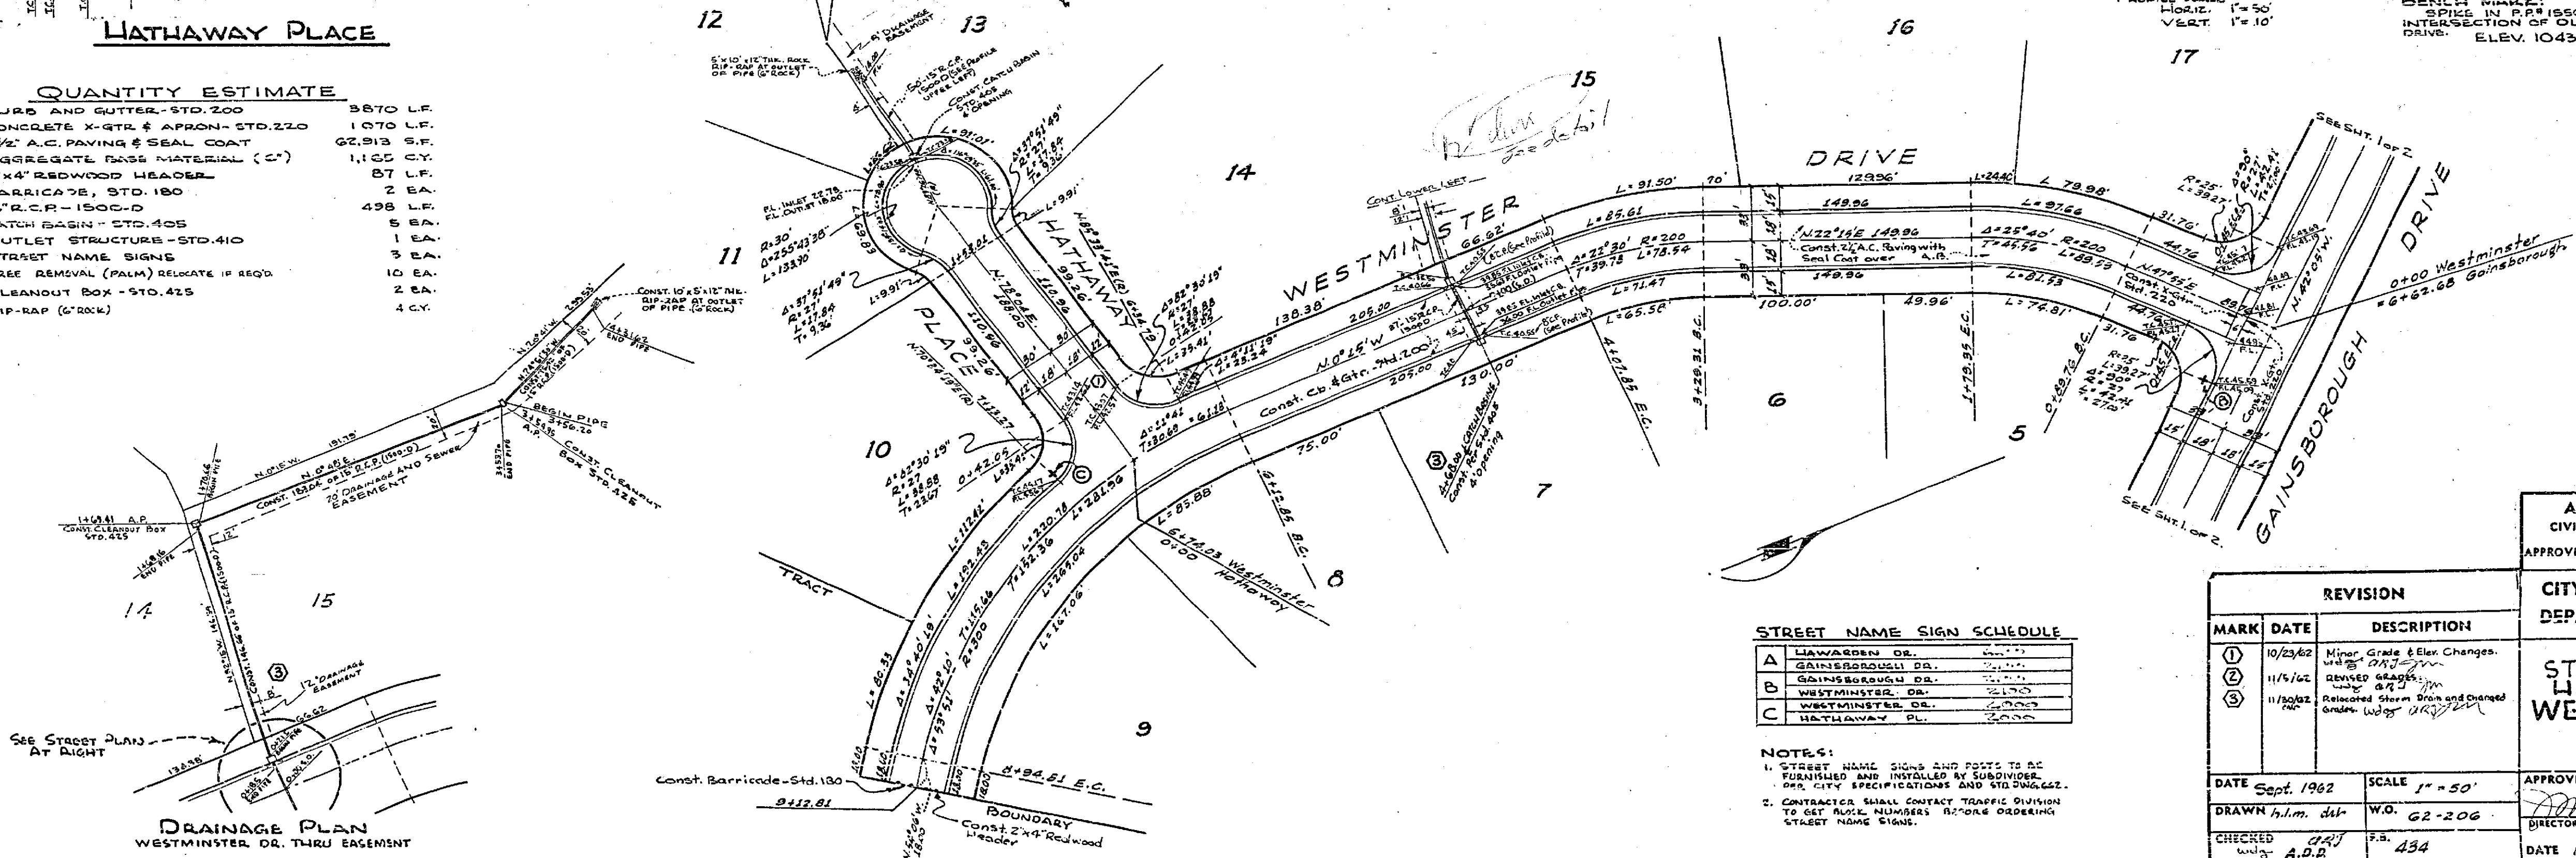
HATHAWAY PLACE

QUANTITY ESTIMATE

| | |
|---|---|
| URB AND GUTTER - STD. 200 | 3870 L.F. |
| ONCRETE X-GTR & APRON - STD. 220 | 1070 L.F. |
| ½" A.C. PAVING & SEAL COAT | 62,913 S.F. |
| GGREGATE BASE MATERIAL (6") | 1,165 C.Y. |
| x4" REDWOOD HEADER | 87 L.F. |
| ARRICADE, STD. 180 | 2 EA. |
| " R.C.P. - 1500-D | 498 L.F. |
| ATCH BASIN - STD. 405 | 5 EA. |
| UTLET STRUCTURE - STD. 410 | 1 EA. |
| TREET NAME SIGNS | 3 EA. |
| REE REMOVAL (PALM) RELOCATE IF REQ'D | 10 EA. |
| LEANOUT BOX - STD. 425 | 2 EA. |
| IP-RAP (6" ROCK) | 4 C.Y. |

DRAINAGE PLAN
WESTMINSTER DR. THRU EASEMENT

SEE STREET PLAN AT RIGHT

14

15

HORIZ. 1"=50'
VERT. 1"=10'

SPIKE IN P.P.# 155
INTERSECTION OF OL
DRIVE. ELEV. 1043

12 13 14 15 16 17 11 10 9 8 7 6 5

HATHAWAY PLACE

WESTMINSTER DRIVE

GAINSBOROUGH DRIVE

TRACT BOUNDARY

Const. Barricade - Std. 180

Const. 2"x4" Redwood Header

Const. Cb. & Gtr. - Std. 200

Const. 2½" A.C. Paving with Seal Coat over A.B.

0+00 Westminster = 6+62.68 Gainsborough

6+74.03 Westminster 0+00 Hathaway

SEE SHT. 1 OF 2.

STREET NAME SIGN SCHEDULE

| | | |
|---|---|---|
| A | HAWARDEN DR. | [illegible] |
| | GAINSBOROUGH DR. | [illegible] |
| B | GAINSBOROUGH DR. | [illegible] |
| | WESTMINSTER DR. | 2100 |
| C | WESTMINSTER DR. | 2000 |
| | HATHAWAY PL. | 3000 |

NOTES:
1. STREET NAME SIGNS AND POSTS TO BE FURNISHED AND INSTALLED BY SUBDIVIDER PER CITY SPECIFICATIONS AND STD. DWG. 652.
2. CONTRACTOR SHALL CONTACT TRAFFIC DIVISION TO GET BLOCK NUMBERS BEFORE ORDERING STREET NAME SIGNS.

REVISION

| MARK | DATE | DESCRIPTION |
|---|---|---|
| 1 | 10/23/62 | Minor Grade & Elev. Changes. |
| 2 | 11/5/62 | REVISED GRADES. |
| 3 | 11/30/62 | Relocated Storm Drain and Changed Grades. |

DATE Sept. 1962 | SCALE 1" = 50'
DRAWN h.l.m. | W.O. 62-206
CHECKED A.D.B. | F.B. 434

CIVI
APPROV
CITY
DEP
ST
H
WE
APPROV
DIRECTOR
DATE